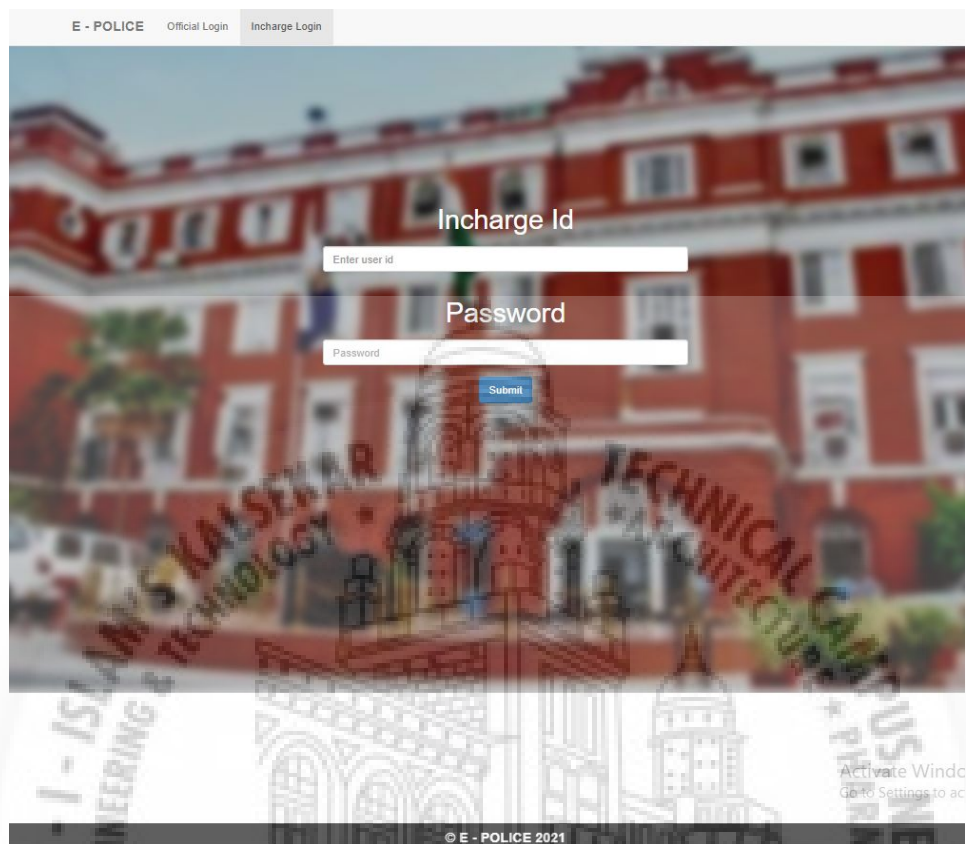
E - POLICE Official Login Incharge Login

Incharge Id

Enter user id

Password

Password

Submit

KALSEKAR TECHNICAL CAMPUS
ENGINEERING & TECHNOLOGY
ARCHITECTURE
PHARMACY

Activate Windo
Go to Settings to ac

© E - POLICE 2021